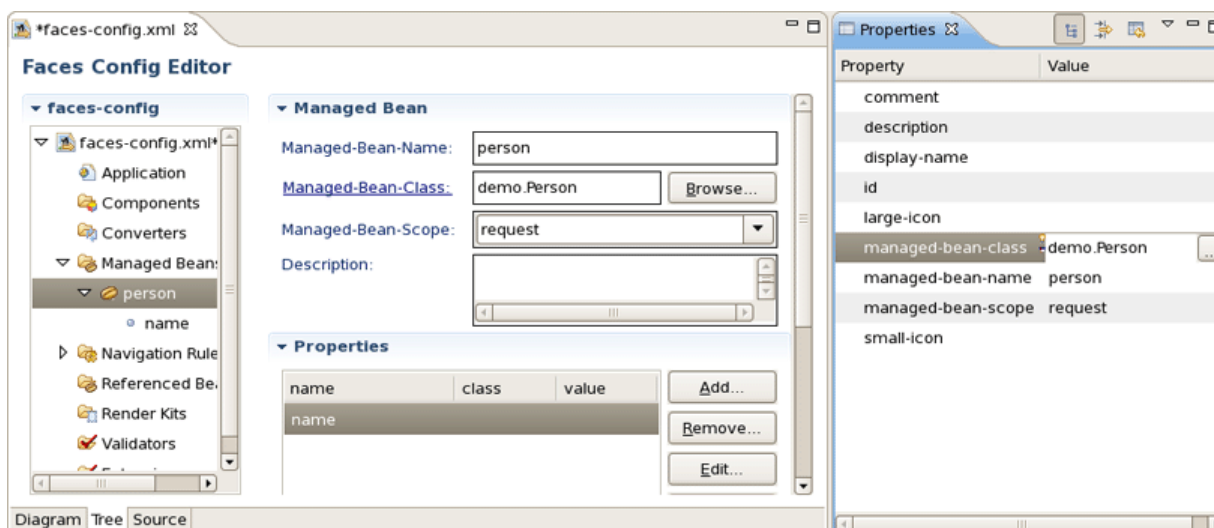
*faces-config.xml

Faces Config Editor

faces-config

faces-config.xml*
Application
Components
Converters
Managed Bean:
person
name
Navigation Rule
Referenced Be.
Render Kits
Validators

Managed Bean

Managed-Bean-Name: person
Managed-Bean-Class: demo.Person Browse...
Managed-Bean-Scope: request
Description:

Properties

| name | class | value |
|---|---|---|
| name | | |

Add...
Remove...
Edit...

Diagram Tree Source

Properties

| Property | Value |
|---|---|
| comment | |
| description | |
| display-name | |
| id | |
| large-icon | |
| managed-bean-class | demo.Person |
| managed-bean-name | person |
| managed-bean-scope | request |
| small-icon | |